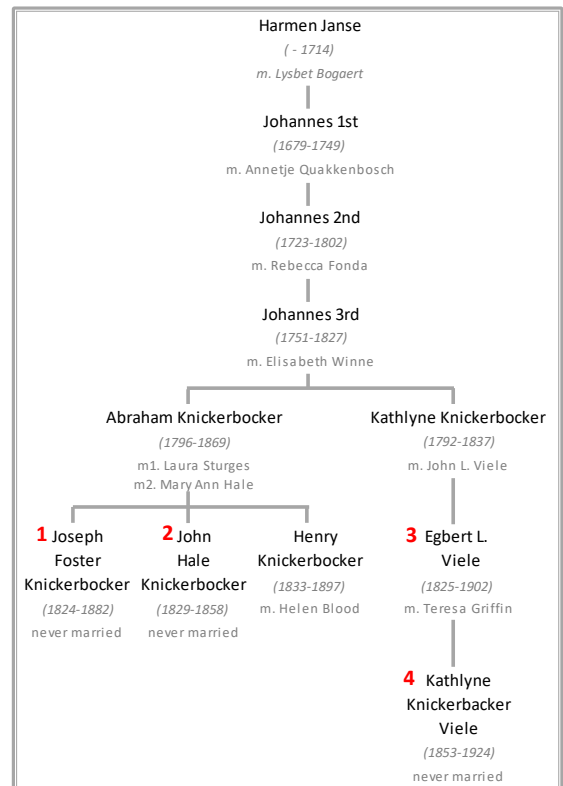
Harmen Janse
( - 1714)
m. Lysbet Bogaert

Johannes 1st
(1679-1749)
m. Annetje Quakkenbosch

Johannes 2nd
(1723-1802)
m. Rebecca Fonda

Johannes 3rd
(1751-1827)
m. Elisabeth Winne

Abraham Knickerbocker
(1796-1869)
m1. Laura Sturges
m2. Mary Ann Hale

Kathlyne Knickerbocker
(1792-1837)
m. John L. Viele

1 Joseph Foster Knickerbocker
(1824-1882)
never married

2 John Hale Knickerbocker
(1829-1858)
never married

Henry Knickerbocker
(1833-1897)
m. Helen Blood

3 Egbert L. Viele
(1825-1902)
m. Teresa Griffin

4 Kathlyne Knickerbacker Viele
(1853-1924)
never married